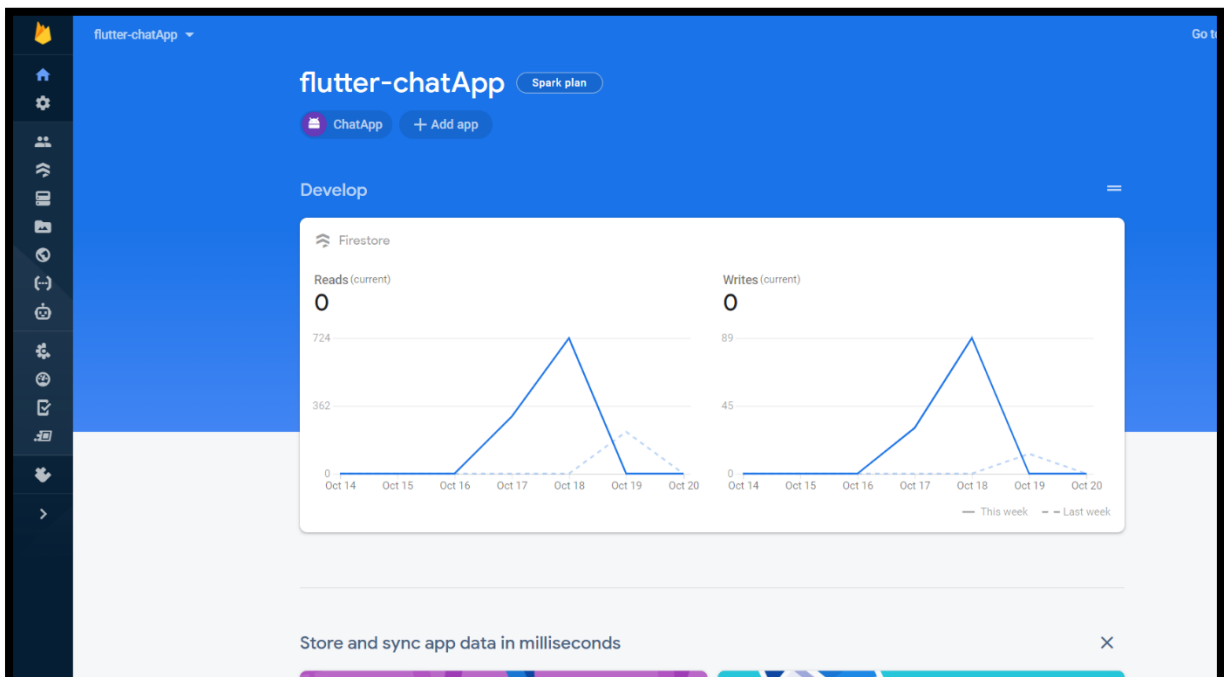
flutter-chatApp

Go t

flutter-chatApp Spark plan

ChatApp + Add app

Develop

Firestore

Reads (current)
0

724
362
0
Oct 14 Oct 15 Oct 16 Oct 17 Oct 18 Oct 19 Oct 20

Writes (current)
0

89
45
0
Oct 14 Oct 15 Oct 16 Oct 17 Oct 18 Oct 19 Oct 20

— This week - - Last week

Store and sync app data in milliseconds